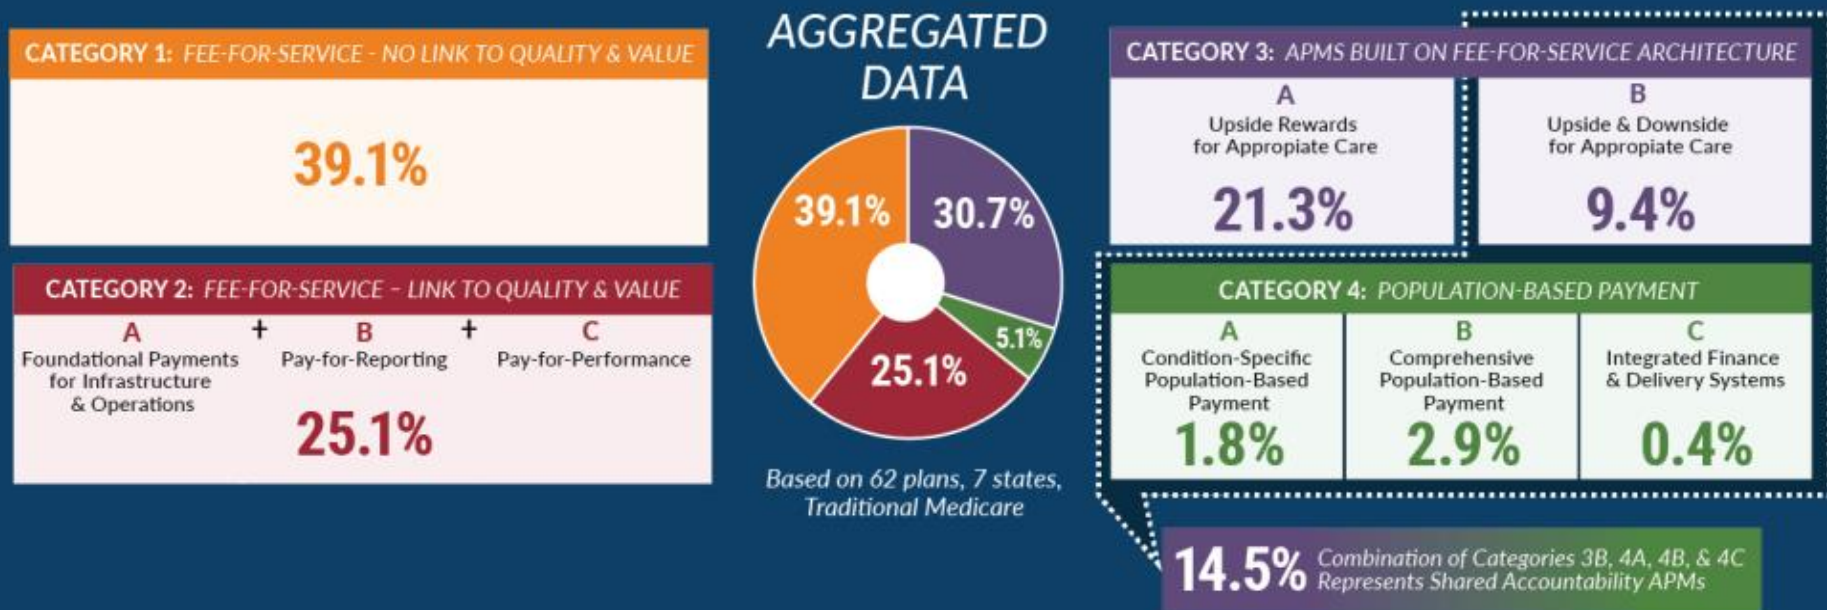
CATEGORY 1: FEE-FOR-SERVICE - NO LINK TO QUALITY & VALUE

39.1%

CATEGORY 2: FEE-FOR-SERVICE – LINK TO QUALITY & VALUE

A
Foundational Payments for Infrastructure & Operations

+

B
Pay-for-Reporting

+

C
Pay-for-Performance

25.1%

AGGREGATED DATA

39.1%
30.7%
5.1%
25.1%

Based on 62 plans, 7 states, Traditional Medicare

CATEGORY 3: APMS BUILT ON FEE-FOR-SERVICE ARCHITECTURE

A
Upside Rewards for Appropiate Care
21.3%

B
Upside & Downside for Appropiate Care
9.4%

CATEGORY 4: POPULATION-BASED PAYMENT

A
Condition-Specific Population-Based Payment
1.8%

B
Comprehensive Population-Based Payment
2.9%

C
Integrated Finance & Delivery Systems
0.4%

14.5% Combination of Categories 3B, 4A, 4B, & 4C Represents Shared Accountability APMs